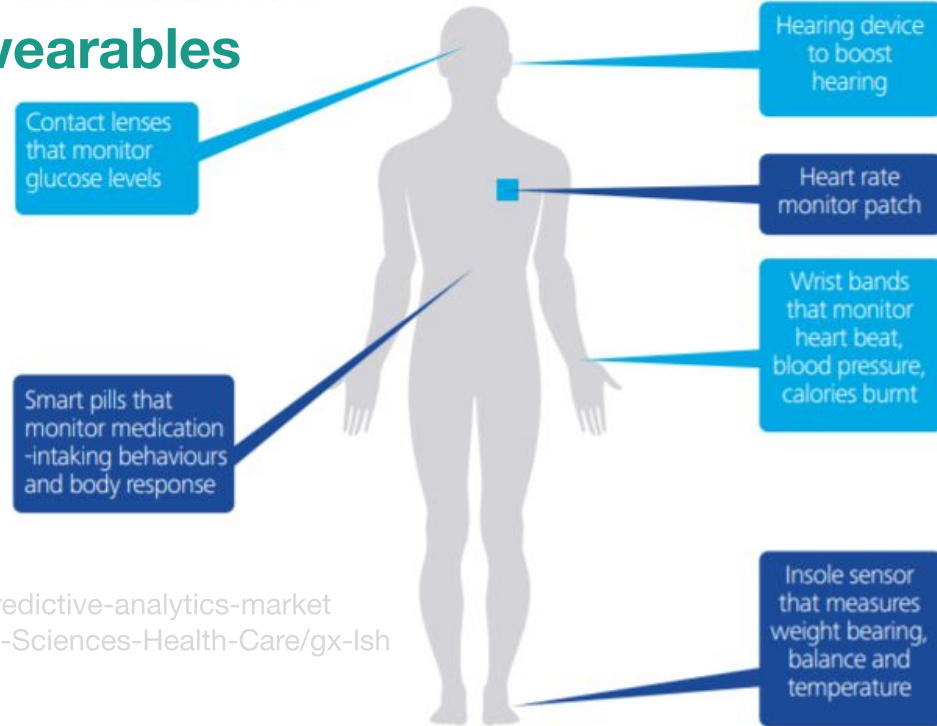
vearables

Contact lenses that monitor glucose levels

Hearing device to boost hearing

Heart rate monitor patch

Wrist bands that monitor heart beat, blood pressure, calories burnt

Smart pills that monitor medication -intaking behaviours and body response

redictive-analytics-market
-Sciences-Health-Care/gx-lsh

Insole sensor that measures weight bearing, balance and temperature